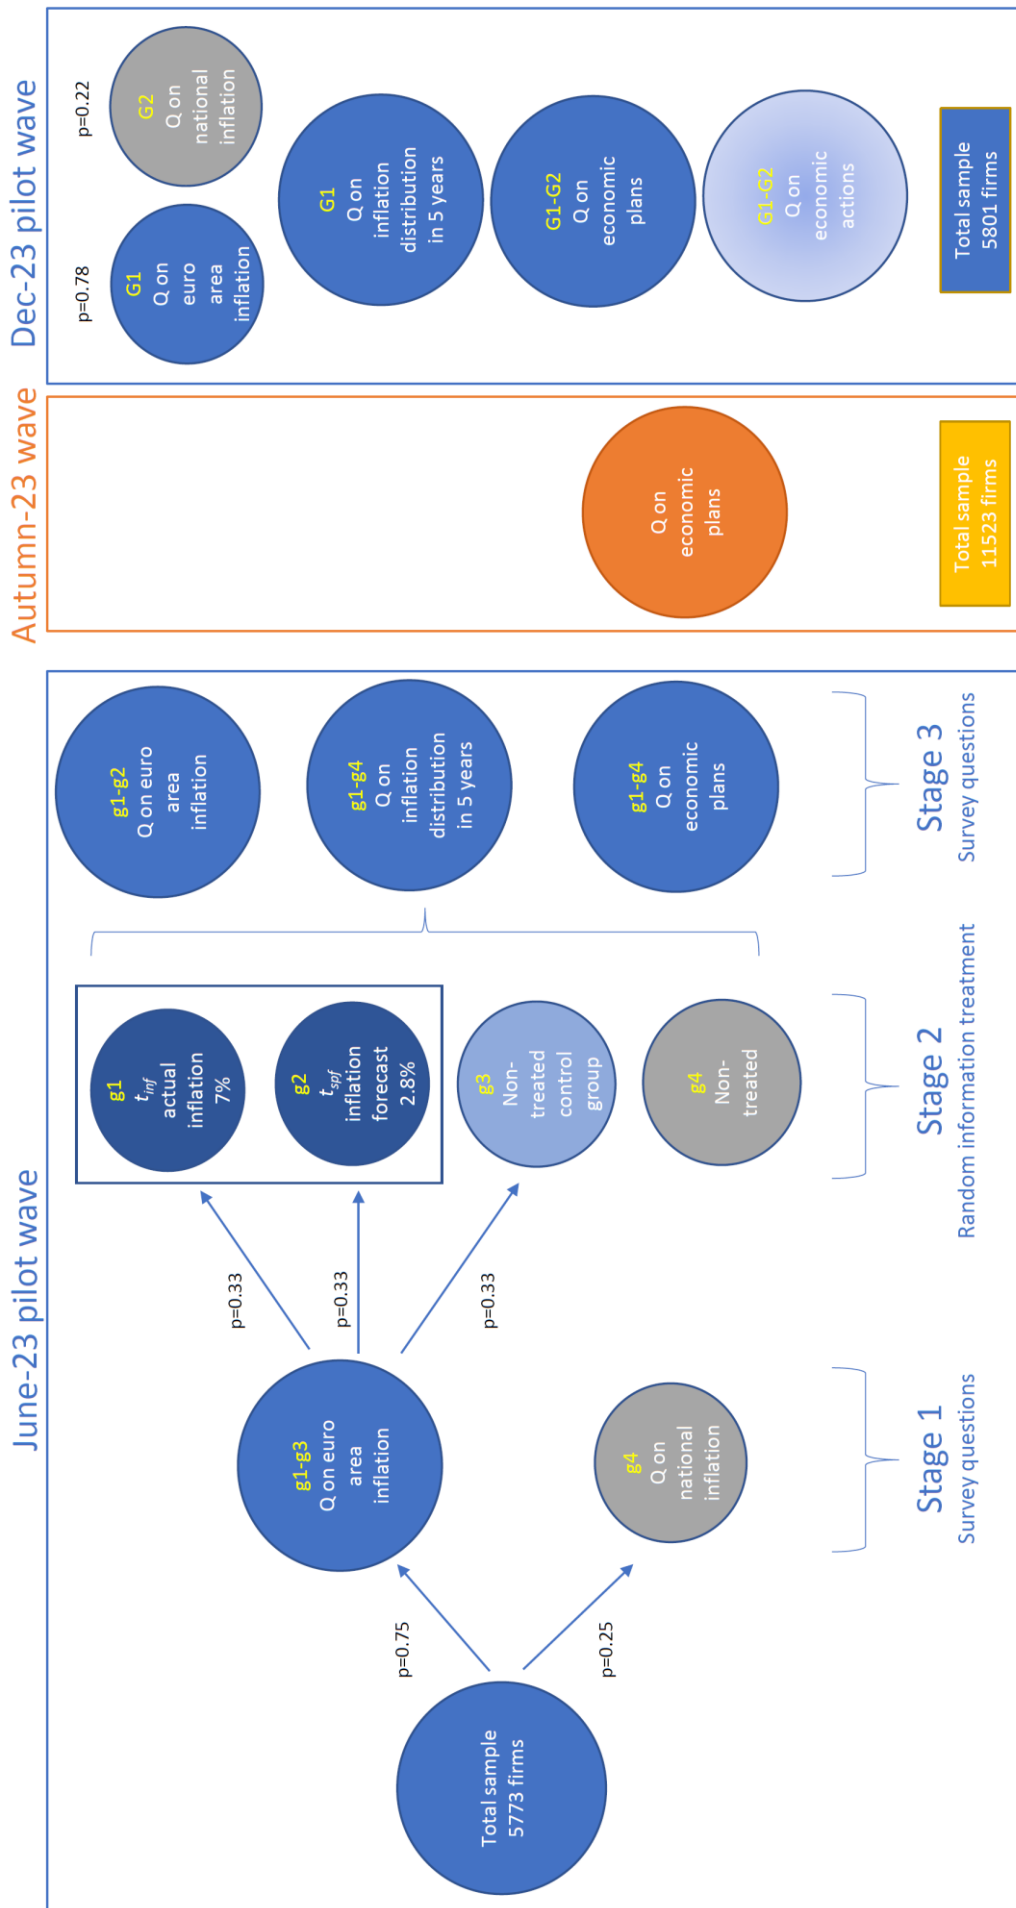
June-23 pilot wave

Total sample 5773 firms

p=0.75

p=0.25

g1-g3 Q on euro area inflation

g4 Q on national inflation

Stage 1 Survey questions

p=0.33

p=0.33

p=0.33

g1 $t_{inf}$ actual inflation 7%

g2 $t_{spf}$ inflation forecast 2.8%

g3 Non-treated control group

g4 Non-treated

Stage 2 Random information treatment

g1-g2 Q on euro area inflation

g1-g4 Q on inflation distribution in 5 years

g1-g4 Q on economic plans

Stage 3 Survey questions

Autumn-23 wave

Q on economic plans

Total sample 11523 firms

Dec-23 pilot wave

p=0.78

G1 Q on euro area inflation

p=0.22

G2 Q on national inflation

G1 Q on inflation distribution in 5 years

G1-G2 Q on economic plans

G1-G2 Q on economic actions

Total sample 5801 firms